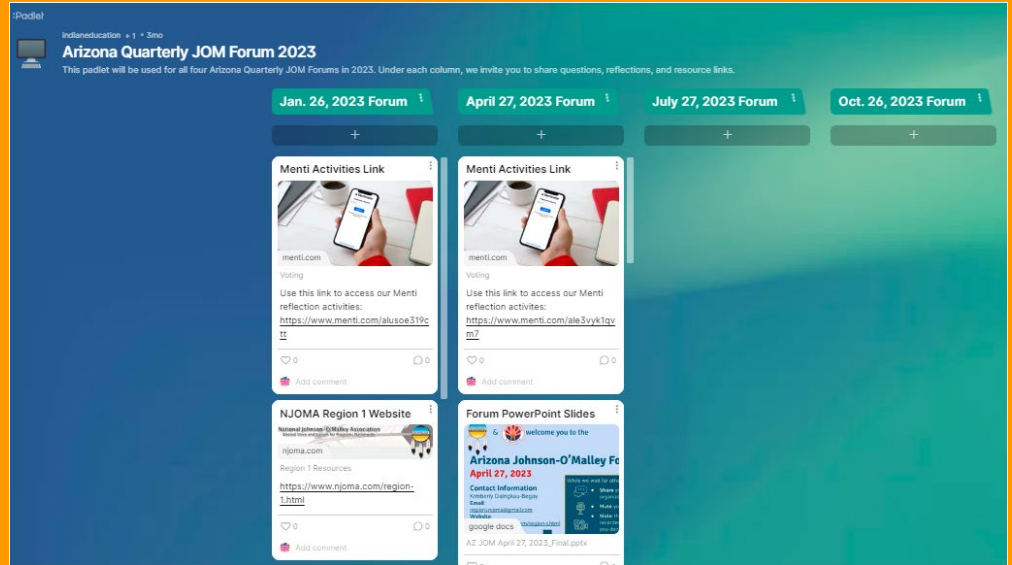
:Padlet

Indianeducation +1 • 3mo

Arizona Quarterly JOM Forum 2023

This padlet will be used for all four Arizona Quarterly JOM Forums in 2023. Under each column, we invite you to share questions, reflections, and resource links.

Jan. 26, 2023 Forum

+

Menti Activities Link

menti.com

Voting

Use this link to access our Menti reflection activities: https://www.menti.com/alusoe319ctt

0

0

Add comment

NJOMA Region 1 Website

National Johnson-O'Malley Association

njoma.com

Region 1 Resources

https://www.njoma.com/region-1.html

0

0

Add comment

April 27, 2023 Forum

+

Menti Activities Link

menti.com

Voting

Use this link to access our Menti reflection activites: https://www.menti.com/ale3vyk1qvm7

0

0

Add comment

Forum PowerPoint Slides

& welcome you to the

Arizona Johnson-O'Malley Fo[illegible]

April 27, 2023

Contact Information

Kimberly Damgkou-Begay

Email

Website

google docs

AZ JOM April 27, 2023_Final.pptx

July 27, 2023 Forum

+

Oct. 26, 2023 Forum

+